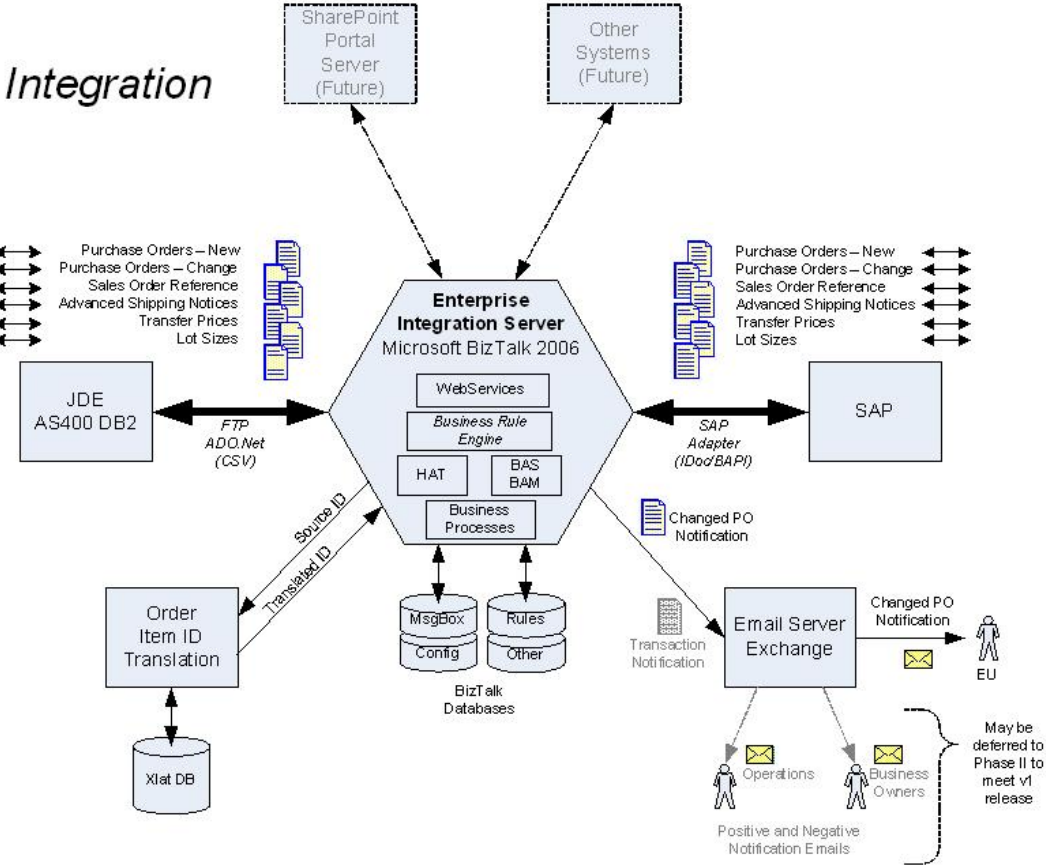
Integration

SharePoint Portal Server (Future)

Other Systems (Future)

Purchase Orders – New
Purchase Orders – Change
Sales Order Reference
Advanced Shipping Notices
Transfer Prices
Lot Sizes

Purchase Orders – New
Purchase Orders – Change
Sales Order Reference
Advanced Shipping Notices
Transfer Prices
Lot Sizes

Enterprise Integration Server
Microsoft BizTalk 2006

WebServices
Business Rule Engine
HAT
BAS BAM
Business Processes

JDE AS400 DB2

FTP
ADO.Net
(CSV)

SAP

SAP Adapter (IDoc/BAPI)

Source ID
Translated ID

Order Item ID Translation

Xlat DB

MsgBox
Config
Rules
Other

BizTalk Databases

Changed PO Notification

Transaction Notification

Email Server Exchange

Changed PO Notification

EU

Operations

Business Owners

Positive and Negative Notification Emails

May be deferred to Phase II to meet v1 release